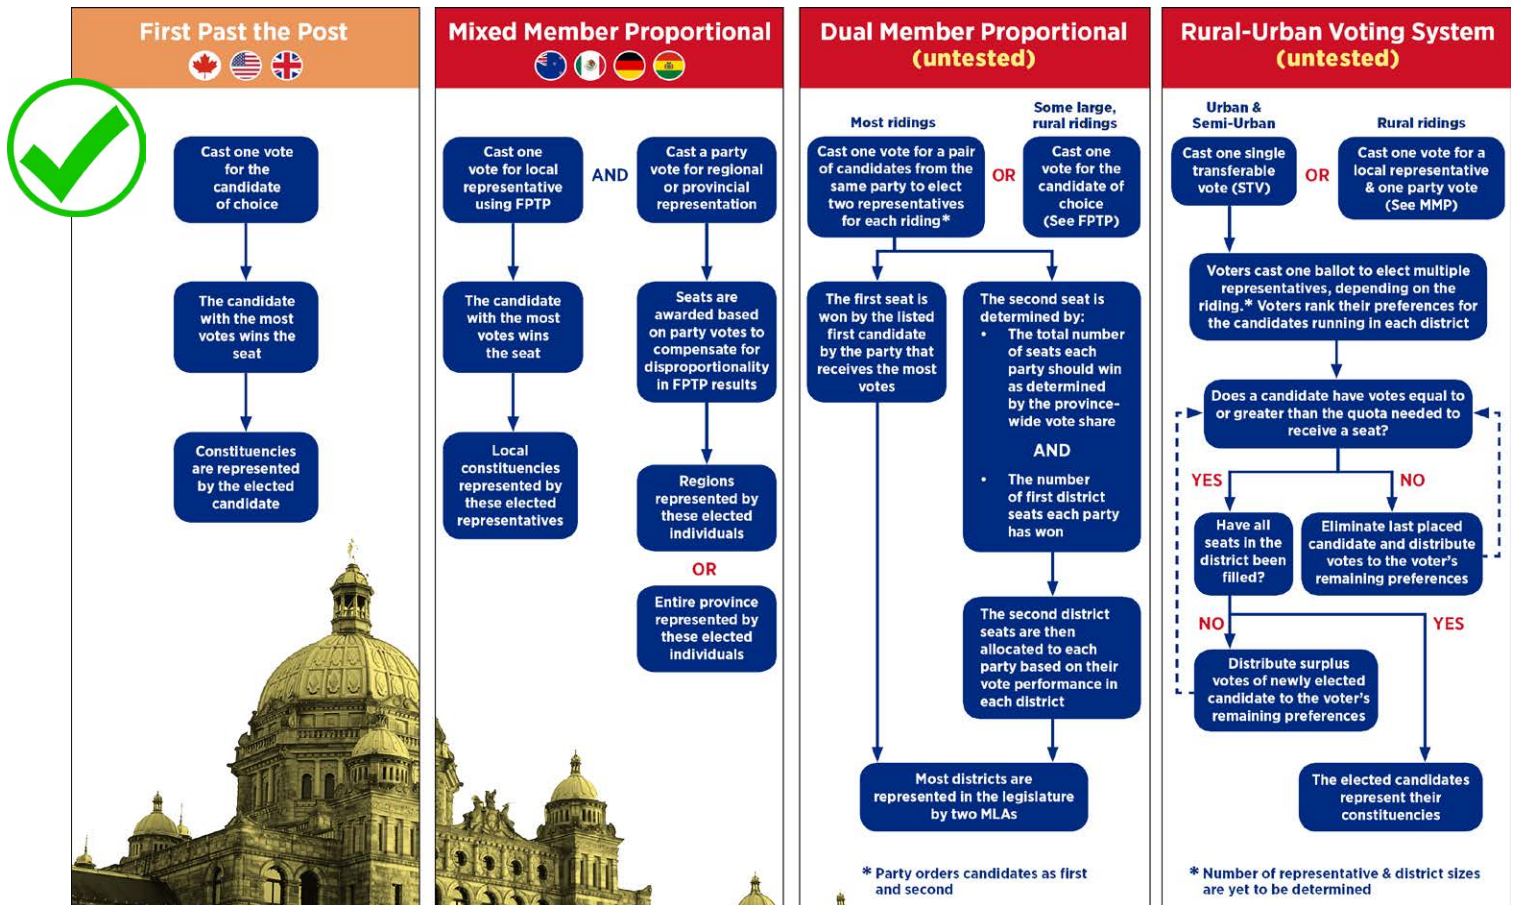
First Past the Post

Cast one vote for the candidate of choice

The candidate with the most votes wins the seat

Constituencies are represented by the elected candidate

Mixed Member Proportional

Cast one vote for local representative using FPTP

AND

Cast a party vote for regional or provincial representation

The candidate with the most votes wins the seat

Seats are awarded based on party votes to compensate for disproportionality in FPTP results

Local constituencies represented by these elected representatives

Regions represented by these elected individuals

OR

Entire province represented by these elected individuals

Dual Member Proportional (untested)

Most ridings

Some large, rural ridings

Cast one vote for a pair of candidates from the same party to elect two representatives for each riding*

OR

Cast one vote for the candidate of choice (See FPTP)

The first seat is won by the listed first candidate by the party that receives the most votes

The second seat is determined by:
• The total number of seats each party should win as determined by the province-wide vote share
AND
• The number of first district seats each party has won

The second district seats are then allocated to each party based on their vote performance in each district

Most districts are represented in the legislature by two MLAs

* Party orders candidates as first and second

Rural-Urban Voting System (untested)

Urban & Semi-Urban

Rural ridings

Cast one single transferable vote (STV)

OR

Cast one vote for a local representative & one party vote (See MMP)

Voters cast one ballot to elect multiple representatives, depending on the riding.* Voters rank their preferences for the candidates running in each district

Does a candidate have votes equal to or greater than the quota needed to receive a seat?

YES

NO

Have all seats in the district been filled?

Eliminate last placed candidate and distribute votes to the voter's remaining preferences

NO

YES

Distribute surplus votes of newly elected candidate to the voter's remaining preferences

The elected candidates represent their constituencies

* Number of representative & district sizes are yet to be determined